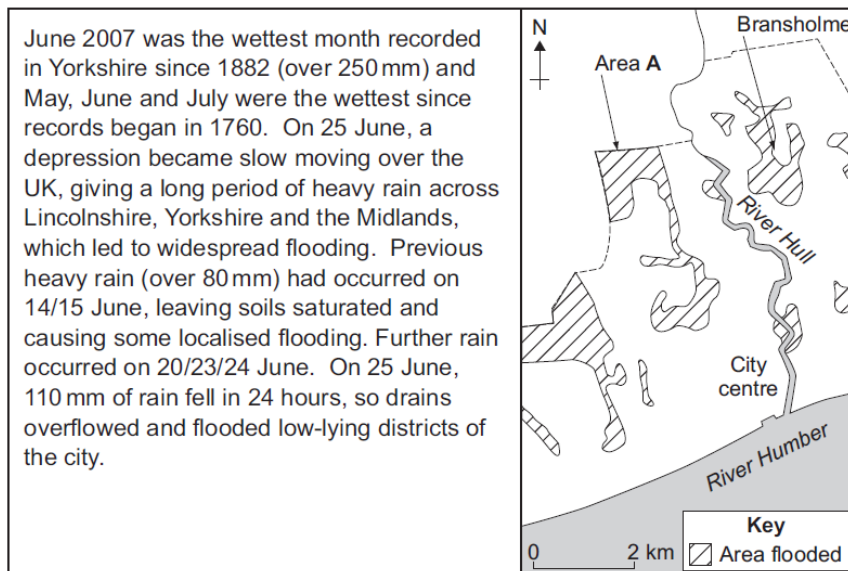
June 2007 was the wettest month recorded in Yorkshire since 1882 (over 250 mm) and May, June and July were the wettest since records began in 1760. On 25 June, a depression became slow moving over the UK, giving a long period of heavy rain across Lincolnshire, Yorkshire and the Midlands, which led to widespread flooding. Previous heavy rain (over 80 mm) had occurred on 14/15 June, leaving soils saturated and causing some localised flooding. Further rain occurred on 20/23/24 June. On 25 June, 110 mm of rain fell in 24 hours, so drains overflowed and flooded low-lying districts of the city.

N

Bransholme

Area **A**

River Hull

City centre

River Humber

Key

Area flooded

0

2 km